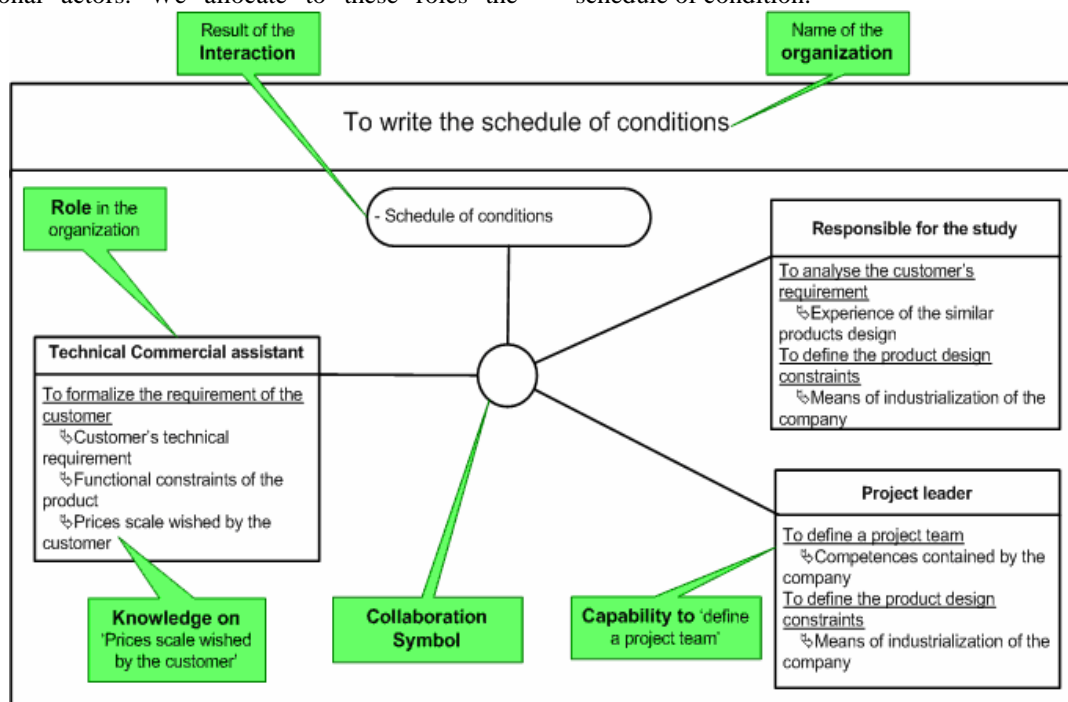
onal actors. We allocate to these roles the schedule of condition.

Result of the **Interaction**

Name of the **organization**

To write the schedule of conditions

**Role** in the organization

- Schedule of conditions

**Responsible for the study**

To analyse the customer's requirement
↳Experience of the similar products design
To define the product design constraints
↳Means of industrialization of the company

**Technical Commercial assistant**

To formalize the requirement of the customer
↳Customer's technical requirement
↳Functional constraints of the product
↳Prices scale wished by the customer

**Project leader**

To define a project team
↳Competences contained by the company
To define the product design constraints
↳Means of industrialization of the company

**Knowledge on** 'Prices scale wished by the customer'

**Collaboration Symbol**

**Capability to** 'define a project team'